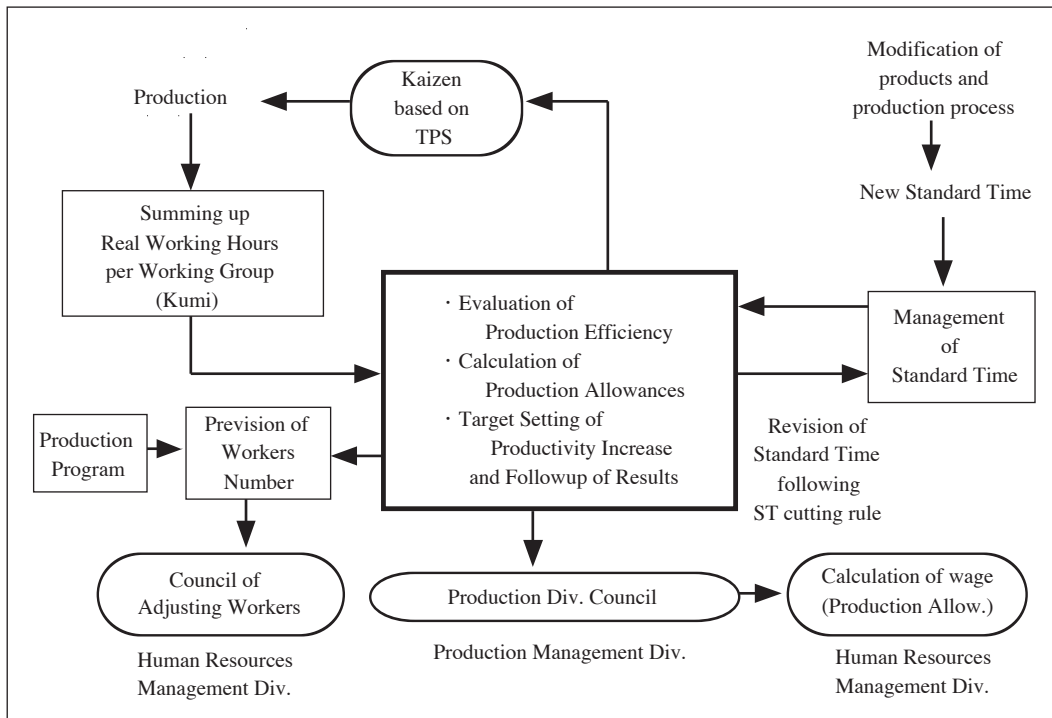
Modification of products and production process

Kaizen based on TPS

Production

New Standard Time

Summing up Real Working Hours per Working Group (Kumi)

・Evaluation of Production Efficiency
・Calculation of Production Allowances
・Target Setting of Productivity Increase and Followup of Results

Management of Standard Time

Production Program

Prevision of Workers Number

Revision of Standard Time following ST cutting rule

Council of Adjusting Workers

Production Div. Council

Calculation of wage (Production Allow.)

Human Resources Management Div.

Production Management Div.

Human Resources Management Div.